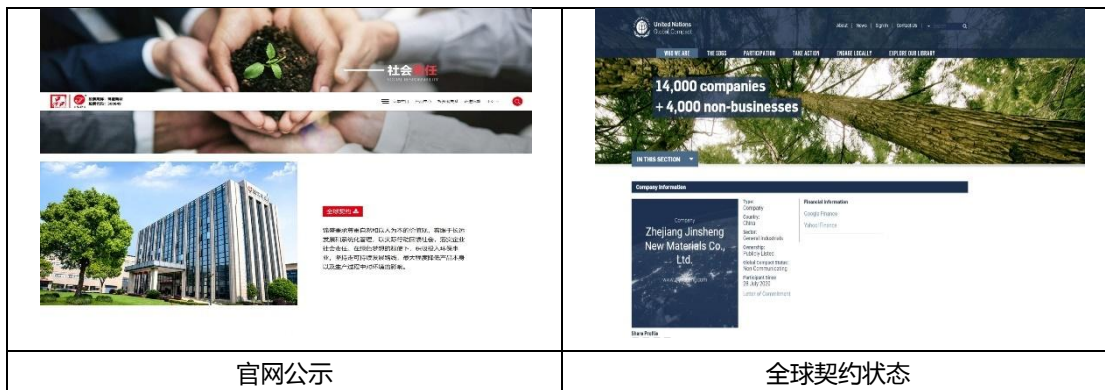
| 社会责任 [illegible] 全球契约 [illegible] | United Nations Global Compact About News Signin Contact Us WHO WE ARE THE SDGS PARTICIPATION TAKE ACTION ENGAGE LOCALLY EXPLORE OUR LIBRARY 14,000 companies + 4,000 non-businesses IN THIS SECTION Company Information Company Zhejiang Jinsheng New Materials Co., Ltd. Type: Company Country: China Sector: General Industrials Ownership: Publicly Listed Global Compact Status: Non-Communicating Participant Since: 28 July 2020 Letter of Commitment Financial Information Google Finance Yahoo! Finance Share Profile |
|---|---|
| 官网公示 | 全球契约状态 |